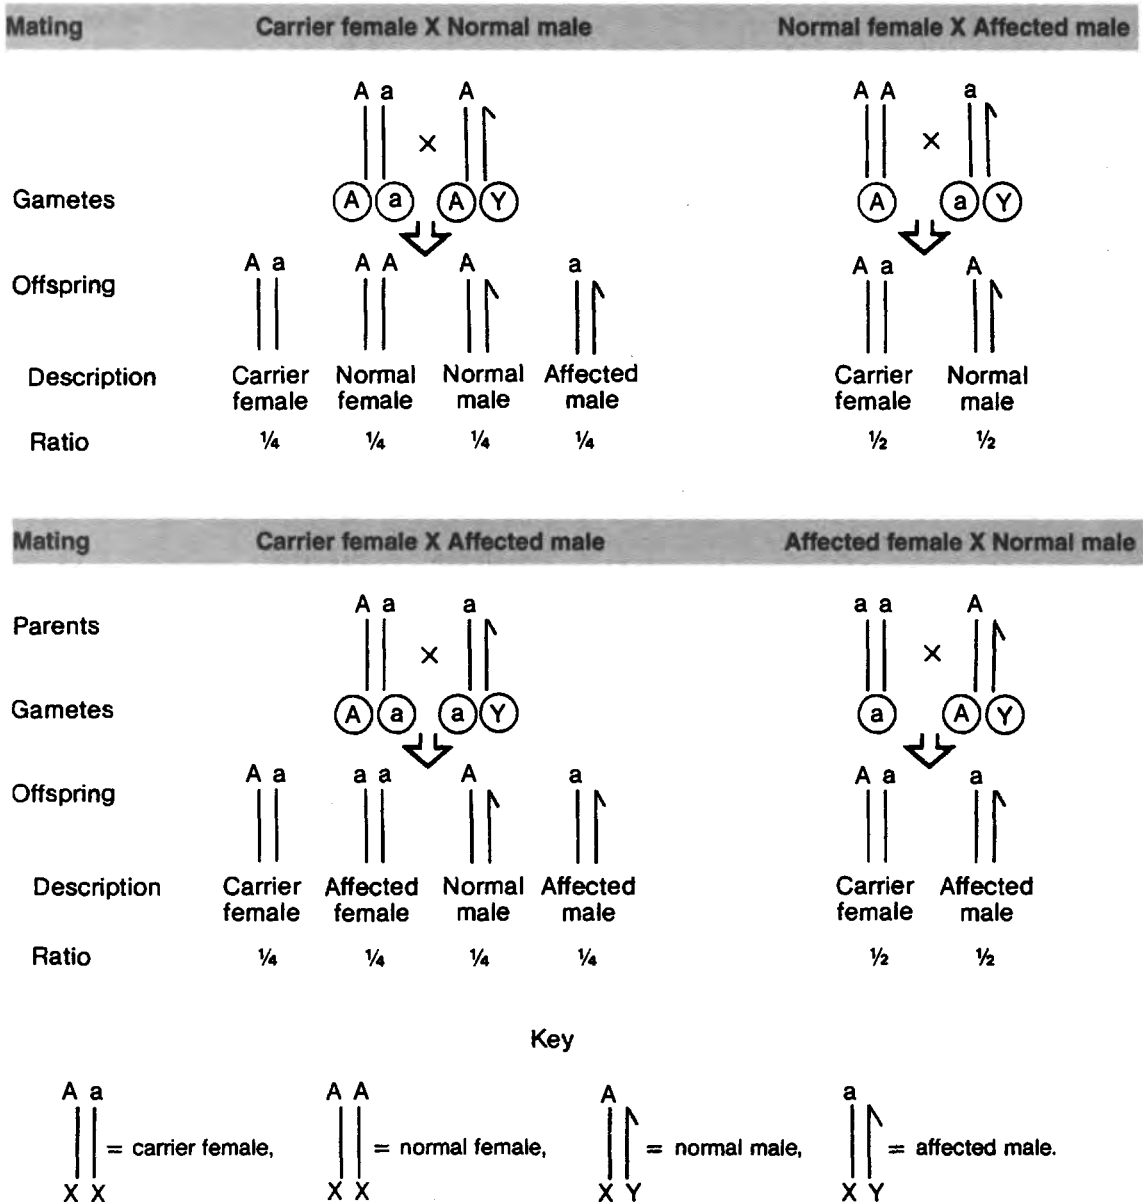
Mating Carrier female X Normal male Normal female X Affected male

A a × A
A A × a

Gametes (A)(a) (A)(Y) (A) (a)(Y)

Offspring
A a A A A a
A a A

| Description | Carrier female | Normal female | Normal male | Affected male | Carrier female | Normal male |
|---|---|---|---|---|---|---|
| Ratio | ¼ | ¼ | ¼ | ¼ | ½ | ½ |

Mating Carrier female X Affected male Affected female X Normal male

Parents A a × a a a × A

Gametes (A)(a) (a)(Y) (a) (A)(Y)

Offspring
A a a a A a
A a a

| Description | Carrier female | Affected female | Normal male | Affected male | Carrier female | Affected male |
|---|---|---|---|---|---|---|
| Ratio | ¼ | ¼ | ¼ | ¼ | ½ | ½ |

Key

A a X X = carrier female, A A X X = normal female, A X Y = normal male, a X Y = affected male.